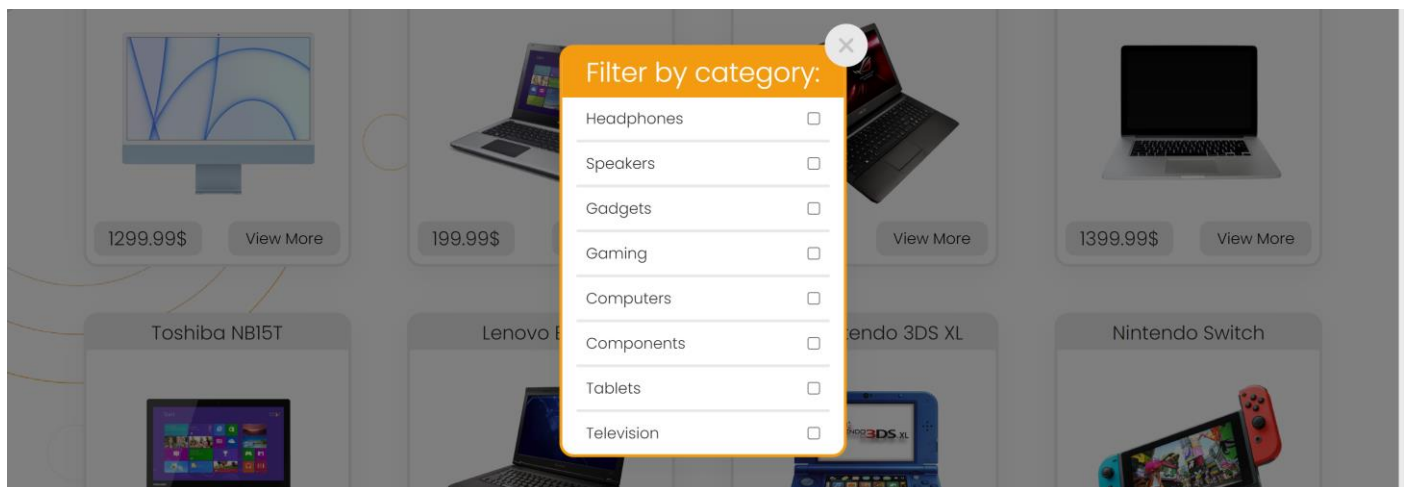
1299.99$ View More

199.99$

View More

1399.99$ View More

Toshiba NB15T

Lenovo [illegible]

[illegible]endo 3DS XL

Nintendo Switch

×

Filter by category:

Headphones

Speakers

Gadgets

Gaming

Computers

Components

Tablets

Television

3DS XL